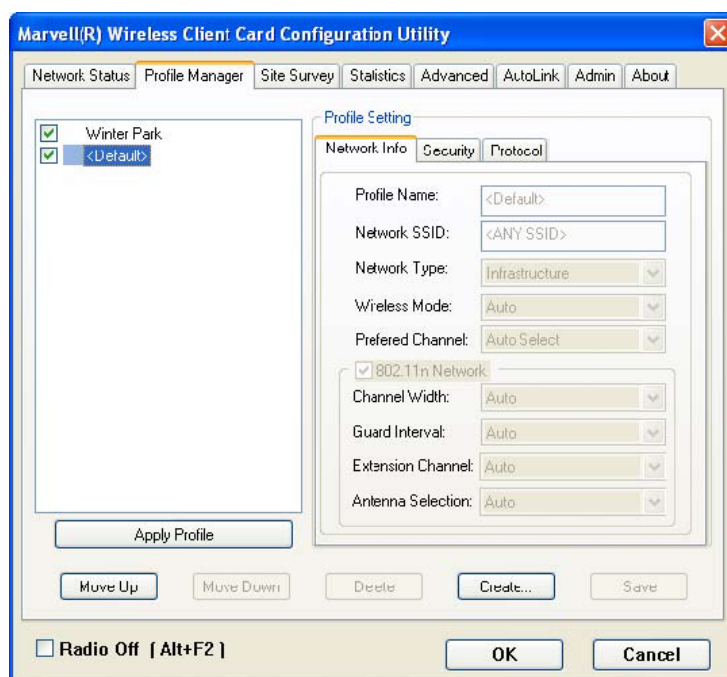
Marvell(R) Wireless Client Card Configuration Utility

Network Status | Profile Manager | Site Survey | Statistics | Advanced | AutoLink | Admin | About

Winter Park
<Default>

Profile Setting

Network Info | Security | Protocol

Profile Name: <Default>

Network SSID: <ANY SSID>

Network Type: Infrastructure

Wireless Mode: Auto

Prefered Channel: Auto Select

802.11n Network

Channel Width: Auto

Guard Interval: Auto

Extension Channel: Auto

Antenna Selection: Auto

Apply Profile

Move Up | Move Down | Delete | Create... | Save

Radio Off [Alt+F2]

OK | Cancel